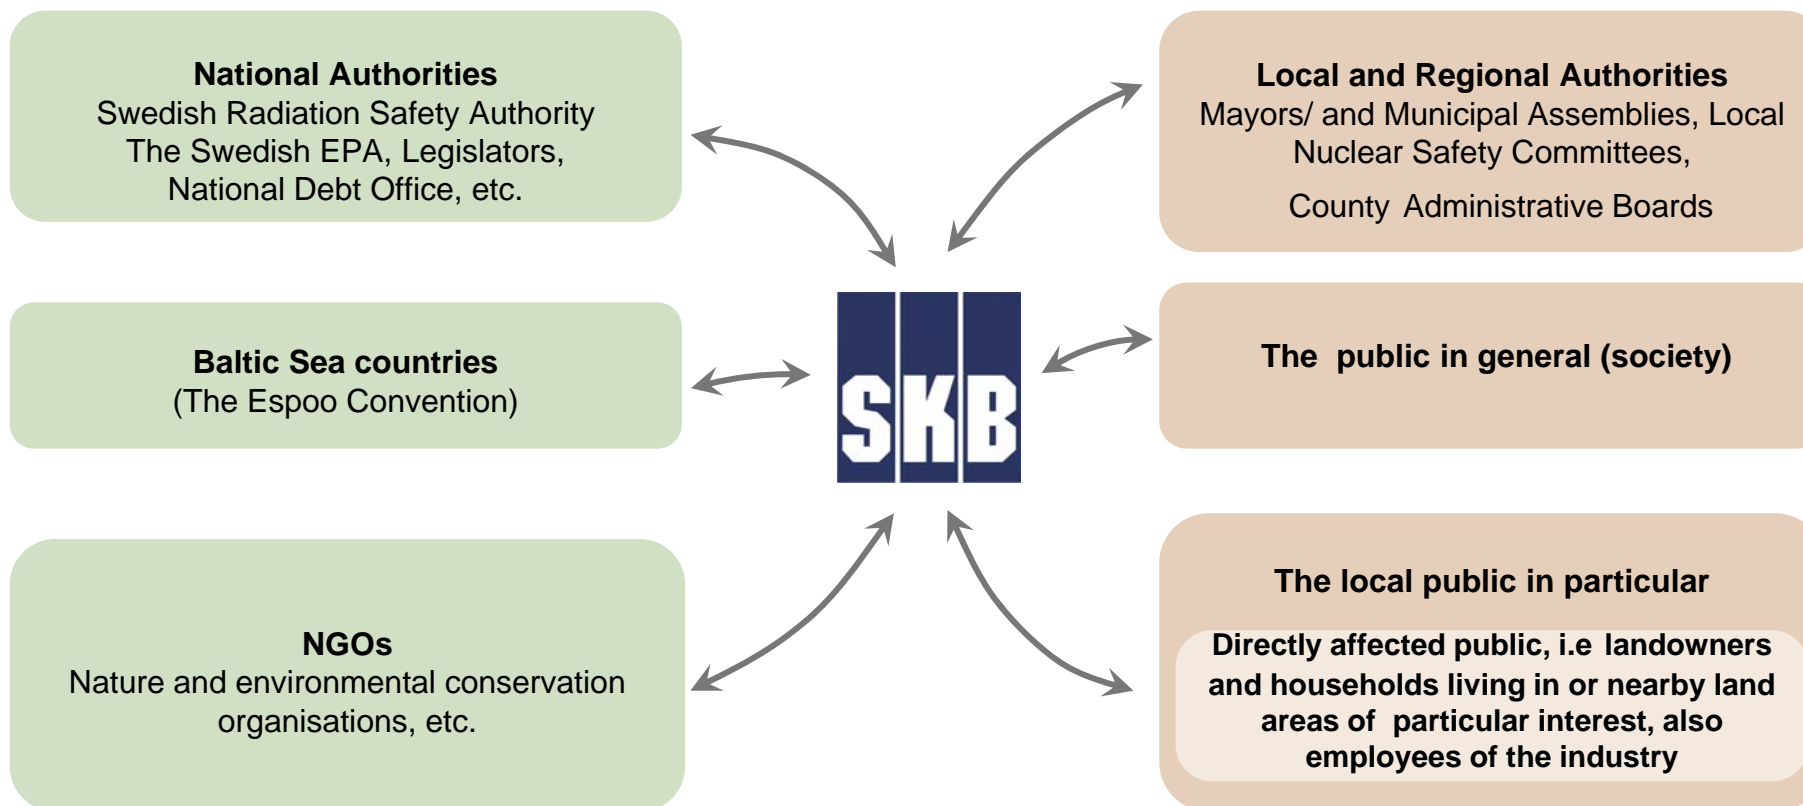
National Authorities
Swedish Radiation Safety Authority
The Swedish EPA, Legislators,
National Debt Office, etc.

Local and Regional Authorities
Mayors/ and Municipal Assemblies, Local Nuclear Safety Committees,
County Administrative Boards

Baltic Sea countries
(The Espoo Convention)

SKB

The public in general (society)

NGOs
Nature and environmental conservation organisations, etc.

The local public in particular

Directly affected public, i.e landowners and households living in or nearby land areas of particular interest, also employees of the industry